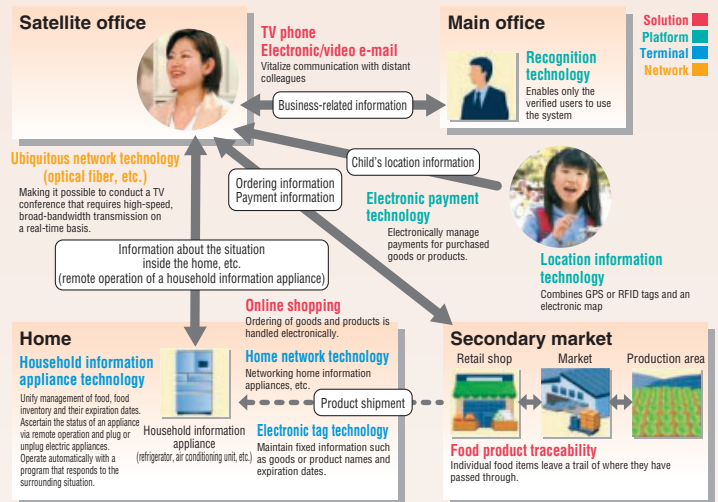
Satellite office

TV phone
Electronic/video e-mail
Vitalize communication with distant colleagues

Main office

Solution
Platform
Terminal
Network

Recognition technology
Enables only the verified users to use the system

Business-related information

Child's location information

Ubiquitous network technology (optical fiber, etc.)
Making it possible to conduct a TV conference that requires high-speed, broad-bandwidth transmission on a real-time basis.

Ordering information
Payment information

Electronic payment technology
Electronically manage payments for purchased goods or products.

Information about the situation inside the home, etc.
(remote operation of a household information appliance)

Location information technology
Combines GPS or RFID tags and an electronic map

Online shopping
Ordering of goods and products is handled electronically.

Home

Household information appliance technology
Unify management of food, food inventory and their expiration dates. Ascertain the status of an appliance via remote operation and plug or unplug electric appliances. Operate automatically with a program that responds to the surrounding situation.

Household information appliance
(refrigerator, air conditioning unit, etc.)

Home network technology
Networking home information appliances, etc.

Product shipment

Electronic tag technology
Maintain fixed information such as goods or product names and expiration dates.

Secondary market

Retail shop
Market
Production area

Food product traceability
Individual food items leave a trail of where they have passed through.